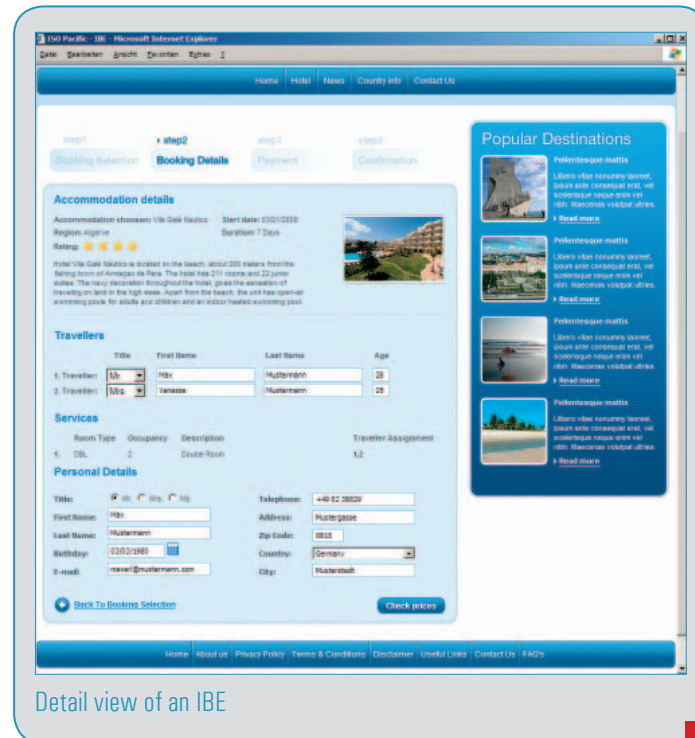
ISO Pacific - IBE - Microsoft Internet Explorer

Datei Bearbeiten Ansicht Favoriten Extras ?

Home Hotel News Country info Contact Us

step1 Booking Selection

step2 Booking Details

step3 Payment

step4 Confirmation

Accommodation details

Accommodation chosen: Vila Galé Nautico

Region: Algarve

Rating:

Start date: 03/21/2008

Duration: 7 Days

Hotel Vila Galé Nautico is located on the beach, about 200 meters from the fishing town of Armaçao de Pera. The hotel has 211 rooms and 22 junior suites. The navy decoration throughout the hotel, gives the sensation of traveling on land in the high seas. Apart from the beach, the unit has open-air swimming pools for adults and children and an indoor heated swimming pool.

Travellers

| | Title | First Name | Last Name | Age |
|---|---|---|---|---|
| 1. Traveller: | Mr | Max | Mustermann | 28 |
| 2. Traveller: | Mrs. | Vanessa | Mustermann | 25 |

Services

| | Room Type | Occupancy | Description | Traveller Assignment |
|---|---|---|---|---|
| 1. | DBL | 2 | Double Room | 1,2 |

Personal Details

Title: Mr. Mrs. Ms.

First Name: Max

Last Name: Mustermann

Birthday: 02/02/1980

E-mail: maxerl@mustermann.com

Telephone: +49 82 38829

Address: Mustergasse

Zip Code: 0815

Country: Germany

City: Musterstadt

Back To Booking Selection

Check prices

Popular Destinations

Pellentesque mattis
Libero vitae conummy laoreet, ipsum ante consequat erat, vel scelerisque neque enim vel nibh. Maecenas volutpat ultries.
Read more

Pellentesque mattis
Libero vitae conummy laoreet, ipsum ante consequat erat, vel scelerisque neque enim vel nibh. Maecenas volutpat ultries.
Read more

Pellentesque mattis
Libero vitae conummy laoreet, ipsum ante consequat erat, vel scelerisque neque enim vel nibh. Maecenas volutpat ultries.
Read more

Pellentesque mattis
Libero vitae conummy laoreet, ipsum ante consequat erat, vel scelerisque neque enim vel nibh. Maecenas volutpat ultries.
Read more

Home About us Privacy Policy Terms & Conditions Disclaimer Useful Links Contact Us FAQ's

Detail view of an IBE